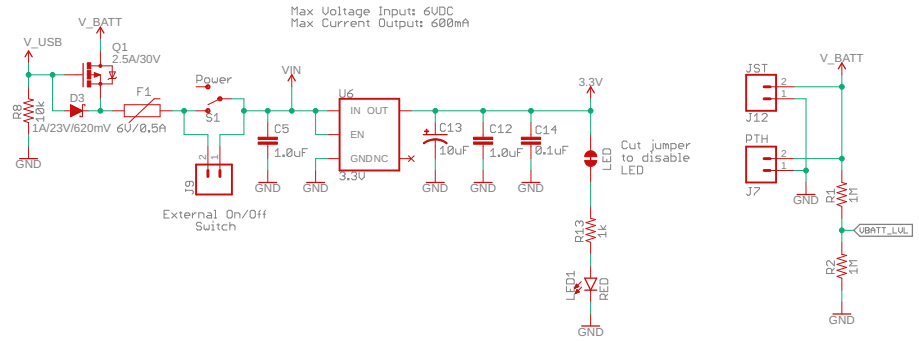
Max Voltage Input: 6VDC
Max Current Output: 600mA

V_BATT
V_USB
Q1
2.5A/30V
R8
10k
D3
1A/23V/620mV
F1
6V/0.5A
GND
Power
S1
J9
2 1
External On/Off
Switch
VIN
C5
1.0uF
GND
U6
IN OUT
EN
GND NC
3.3V
GND
3.3V
C13
10uF
C12
1.0uF
C14
0.1uF
GND
GND
GND
LED
Cut jumper
to disable
LED
R13
1k
LED1
RED
GND
JST
2
1
J12
PTH
2
1
J7
GND
V_BATT
R1
1M
VBATT_LVL
R2
1M
GND